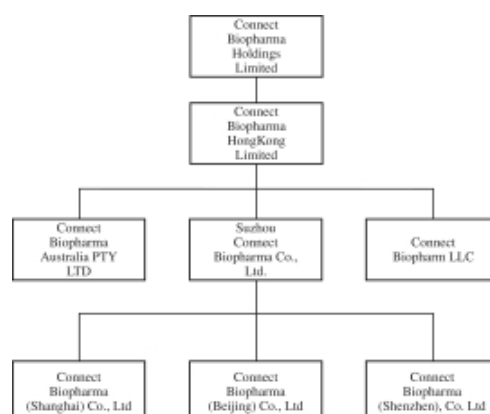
Connect Biopharma Holdings Limited

Connect Biopharma HongKong Limited

Connect Biopharma Australia PTY LTD

Suzhou Connect Biopharma Co., Ltd.

Connect Biopharm LLC

Connect Biopharma (Shanghai) Co., Ltd

Connect Biopharma (Beijing) Co., Ltd

Connect Biopharma (Shenzhen), Co. Ltd